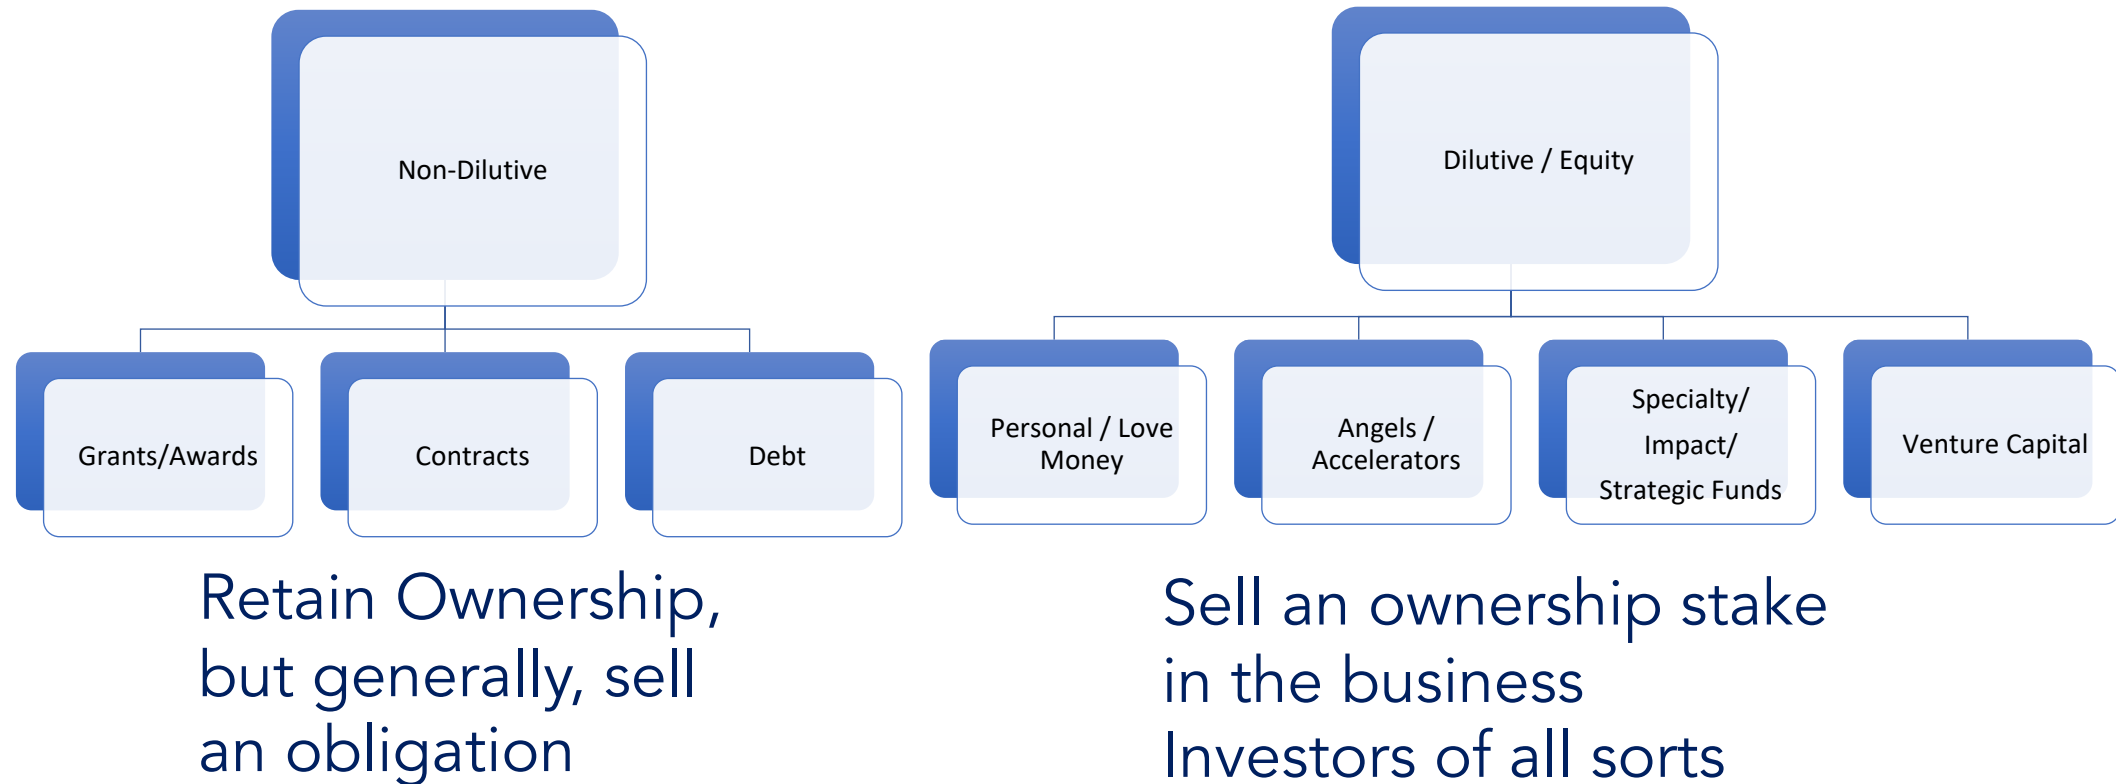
Non-Dilutive

Grants/Awards

Contracts

Debt

Retain Ownership, but generally, sell an obligation

Dilutive / Equity

Personal / Love Money

Angels / Accelerators

Specialty/ Impact/ Strategic Funds

Venture Capital

Sell an ownership stake in the business
Investors of all sorts